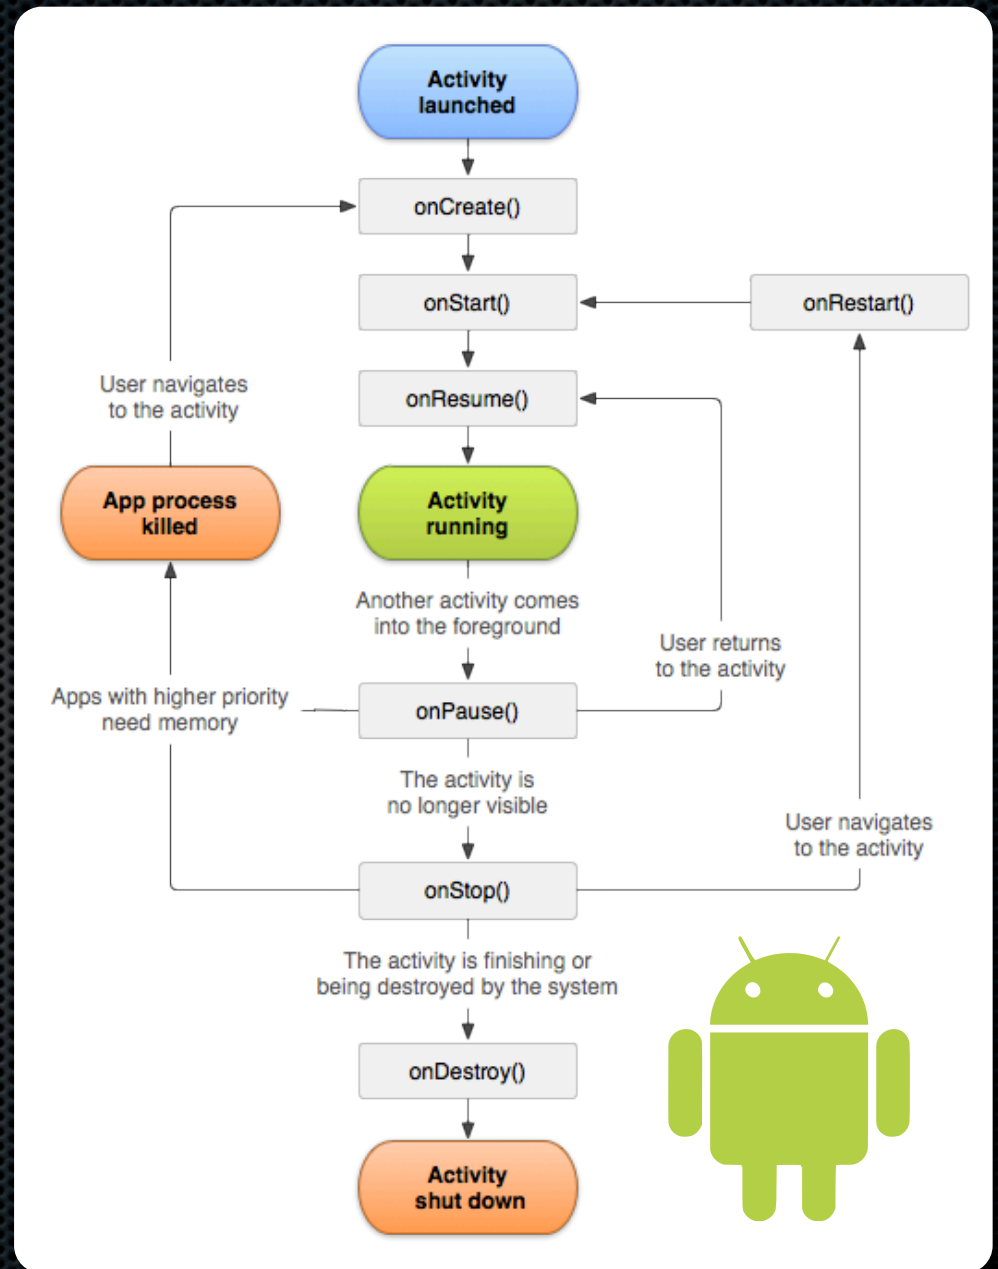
Activity launched

onCreate()

onStart()

onRestart()

User navigates to the activity

onResume()

App process killed

Activity running

Another activity comes into the foreground

User returns to the activity

Apps with higher priority need memory

onPause()

The activity is no longer visible

User navigates to the activity

onStop()

The activity is finishing or being destroyed by the system

onDestroy()

Activity shut down